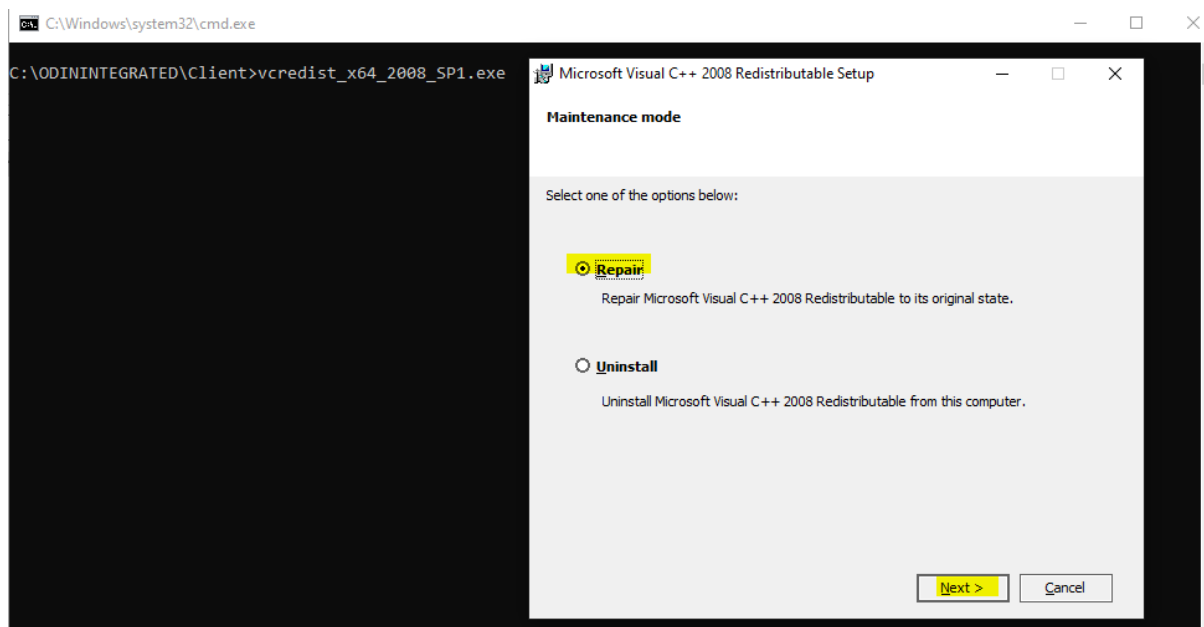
C:\Windows\system32\cmd.exe

C:\ODININTEGRATED\Client>vcredist_x64_2008_SP1.exe

Microsoft Visual C++ 2008 Redistributable Setup

Maintenance mode

Select one of the options below:

Repair

Repair Microsoft Visual C++ 2008 Redistributable to its original state.

Uninstall

Uninstall Microsoft Visual C++ 2008 Redistributable from this computer.

Next >

Cancel